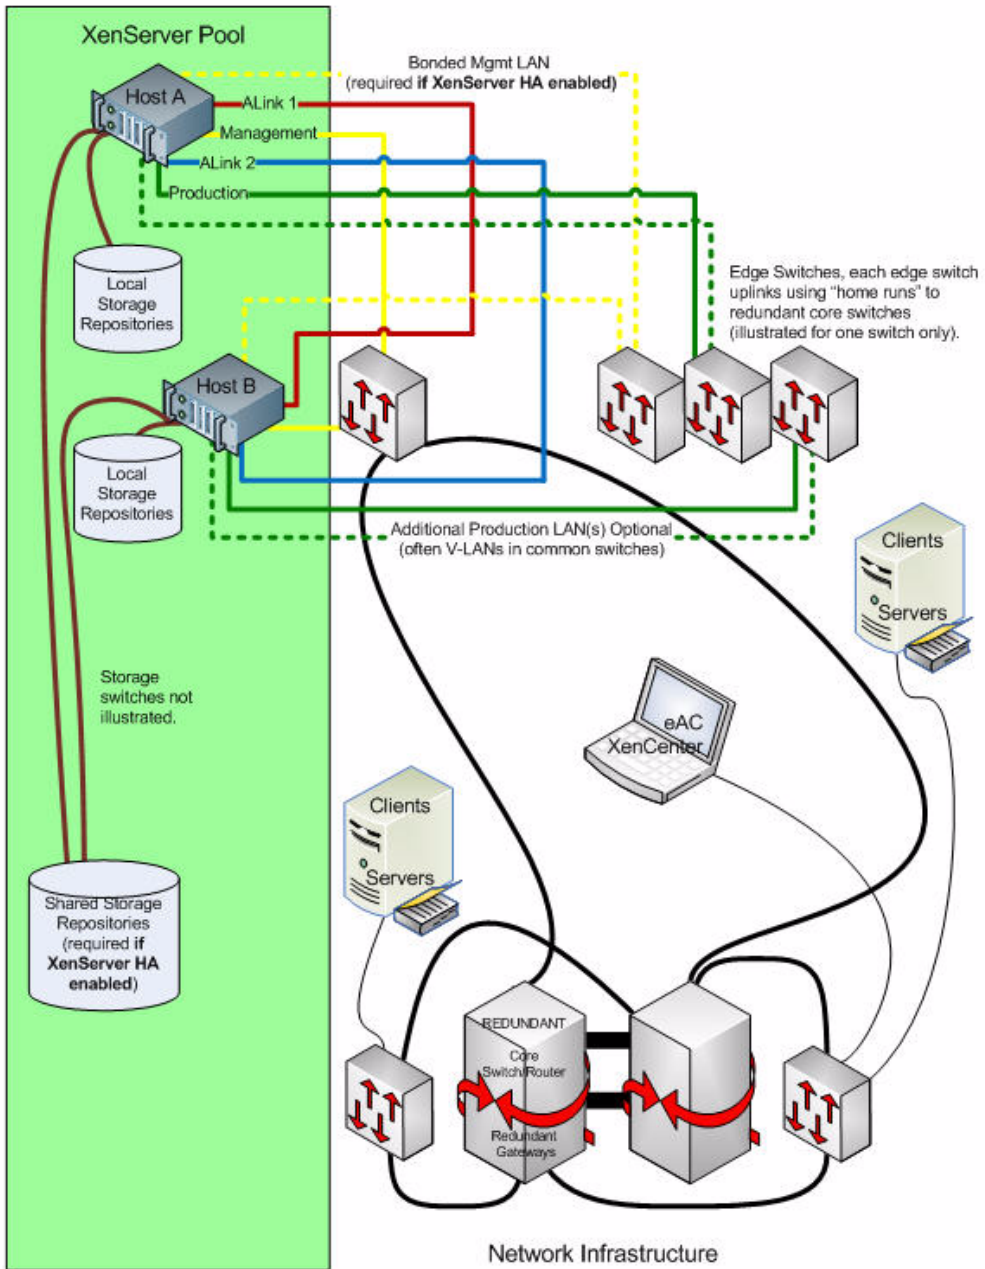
XenServer Pool

Bonded Mgmt LAN (required **if XenServer HA enabled**)

Host A

ALink 1

Management

ALink 2

Production

Local Storage Repositories

Edge Switches, each edge switch uplinks using "home runs" to redundant core switches (illustrated for one switch only).

Host B

Local Storage Repositories

Additional Production LAN(s) Optional (often V-LANs in common switches)

Clients

Servers

Storage switches not illustrated.

eAC XenCenter

Clients

Servers

Shared Storage Repositories (required **if XenServer HA enabled**)

REDUNDANT

Core Switch/Router

Redundant Gateways

Network Infrastructure